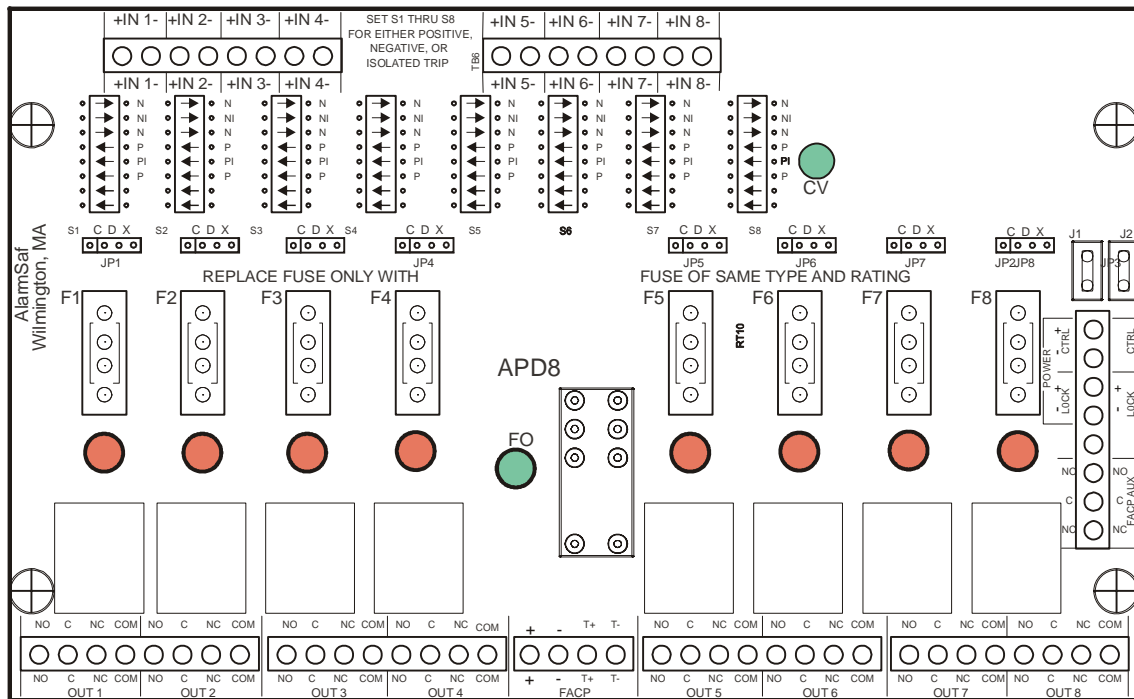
+IN 1- +IN 2- +IN 3- +IN 4-

SET S1 THRU S8 FOR EITHER POSITIVE, NEGATIVE, OR ISOLATED TRIP

TB6

+IN 5- +IN 6- +IN 7- +IN 8-

+IN 1- +IN 2- +IN 3- +IN 4-

+IN 5- +IN 6- +IN 7- +IN 8-

N NI N P PI P

N NI N P PI P

N NI N P PI P

N NI N P PI P

N NI N P PI P

N NI N P PI P

N NI N P PI P

N NI N P PI P

CV

S1 C D X S2 C D X S3 C D X S4 C D X S5 S6 S7 C D X S8 C D X C D X C D X

JP1 JP4 JP5 JP6 JP7 JP2JP8

J1 J2 JP3

REPLACE FUSE ONLY WITH

FUSE OF SAME TYPE AND RATING

AlarmSaf
Wilmington, MA

F1 F2 F3 F4 F5 F6 F7 F8

RT10

APD8

FO

+ CTRL - POWER + LOCK -

CTRL + LOCK -

NO C NC FACP AUX

NO C NC

NO C NC COM NO C NC COM NO C NC COM NO C NC COM + - T+ T- NO C NC COM NO C NC COM NO C NC COM NO C NC COM

NO C NC COM NO C NC COM NO C NC COM NO C NC COM + - T+ T- NO C NC COM NO C NC COM NO C NC COM NO C NC COM

OUT 1 OUT 2 OUT 3 OUT 4 FACP OUT 5 OUT 6 OUT 7 OUT 8